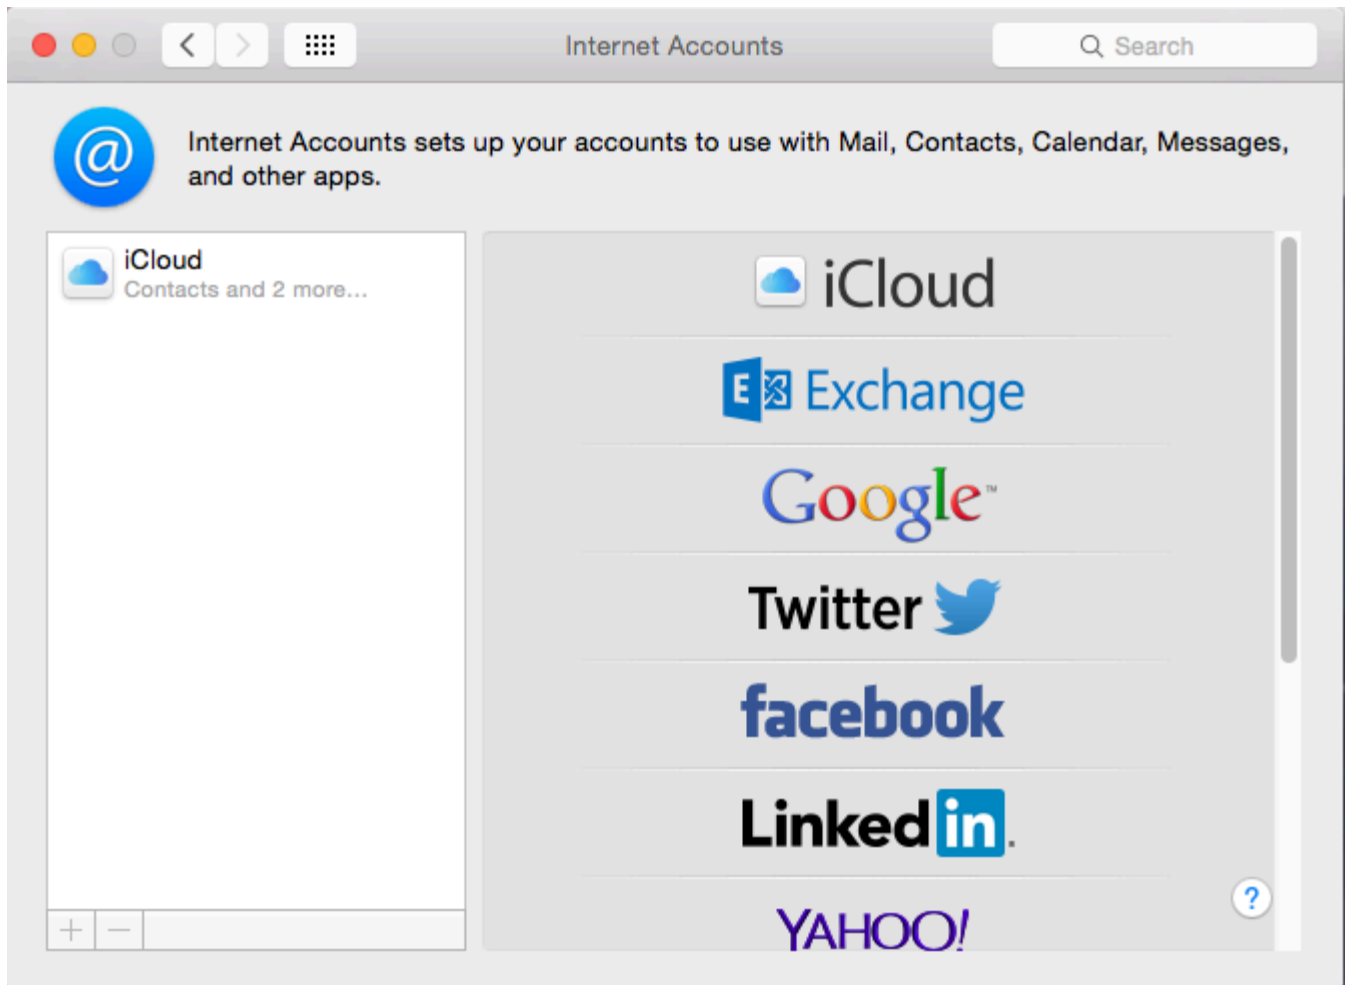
Internet Accounts

Search

Internet Accounts sets up your accounts to use with Mail, Contacts, Calendar, Messages, and other apps.

iCloud
Contacts and 2 more...

+ −

iCloud

Exchange

Google™

Twitter

facebook

Linked in.

YAHOO!

?